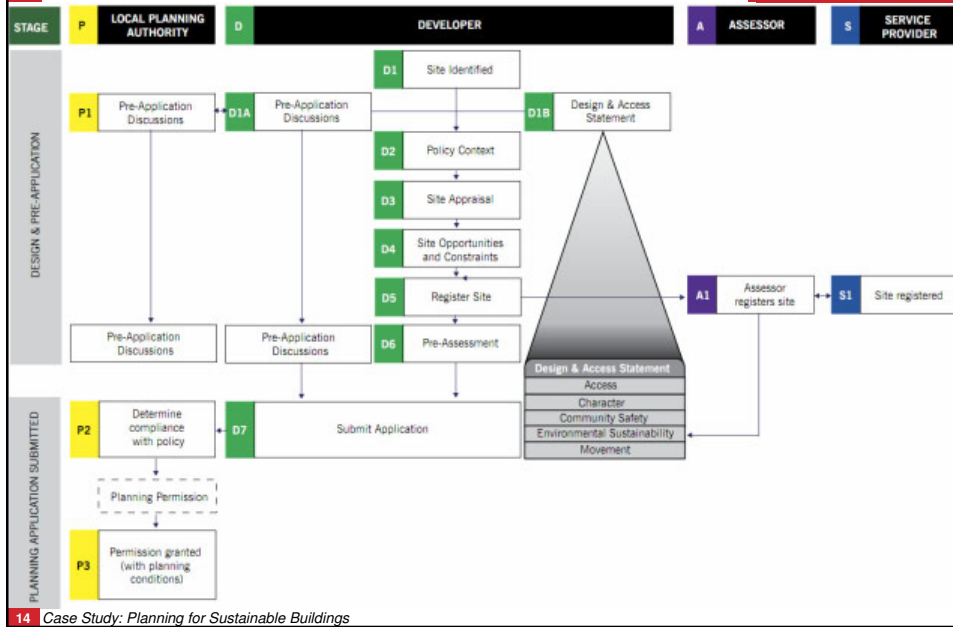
STAGE

P LOCAL PLANNING AUTHORITY

D DEVELOPER

A ASSESSOR

S SERVICE PROVIDER

DESIGN & PRE-APPLICATION

D1 Site Identified

P1 Pre-Application Discussions

D1A Pre-Application Discussions

D1B Design & Access Statement

D2 Policy Context

D3 Site Appraisal

D4 Site Opportunities and Constraints

D5 Register Site

A1 Assessor registers site

S1 Site registered

Pre-Application Discussions

Pre-Application Discussions

D6 Pre-Assessment

Design & Access Statement

Access

Character

Community Safety

Environmental Sustainability

Movement

PLANNING APPLICATION SUBMITTED

P2 Determine compliance with policy

D7 Submit Application

Planning Permission

P3 Permission granted (with planning conditions)

14 Case Study: Planning for Sustainable Buildings